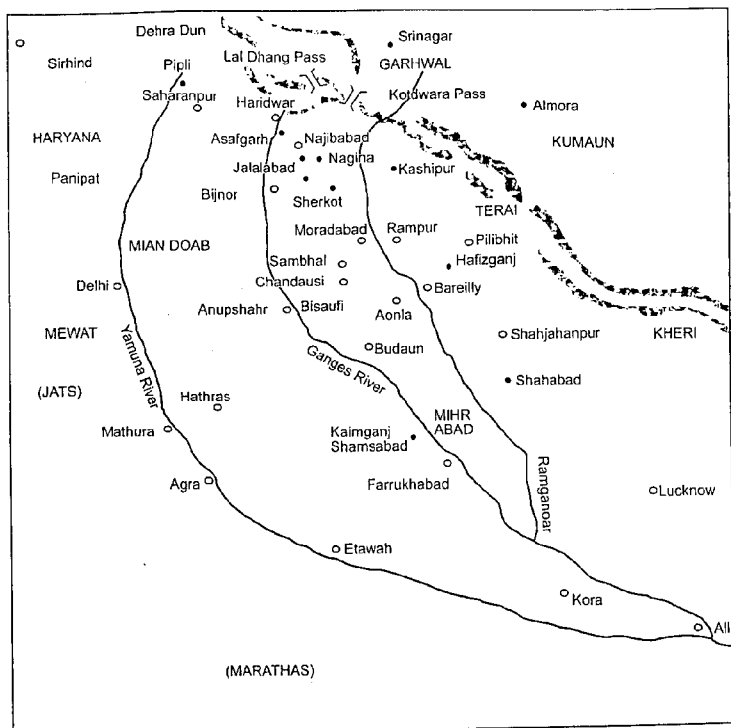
Dehra Dun
Sirhind
Pipli
Lal Dhang Pass
Srinagar
GARHWAL
Saharanpur
Haridwar
Kotdwara Pass
Almora
HARYANA
Asafgarh
Najibabad
Jalalabad
Nagina
Kashipur
KUMAUN
Panipat
Bijnor
Sherkot
TERAI
MIAN DOAB
Moradabad
Rampur
Pilibhit
Hafizganj
Sambhal
Delhi
Chandausi
Bareilly
Anupshahr
Bisaufi
Aonla
MEWAT
Shahjahanpur
KHERI
Yamuna River
Budaun
Ganges River
(JATS)
Shahabad
Hathras
MIHR ABAD
Mathura
Kaimganj Shamsabad
Ramganoar
Agra
Farrukhabad
Lucknow
Etawah
Kora
All
(MARATHAS)